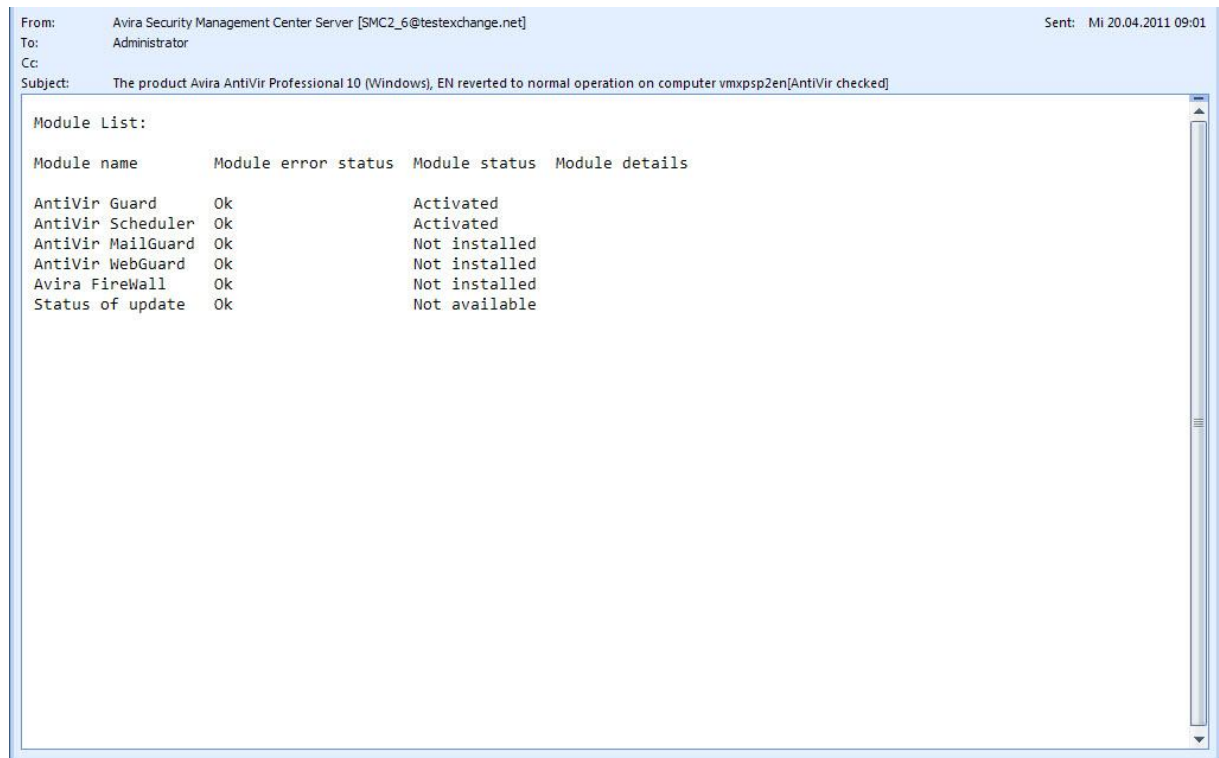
From: Avira Security Management Center Server [SMC2_6@testexchange.net]
Sent: Mi 20.04.2011 09:01
To: Administrator
Cc:
Subject: The product Avira AntiVir Professional 10 (Windows), EN reverted to normal operation on computer vmxpsp2en[AntiVir checked]

Module List:

| Module name | Module error status | Module status | Module details |
|---|---|---|---|
| AntiVir Guard | Ok | Activated | |
| AntiVir Scheduler | Ok | Activated | |
| AntiVir MailGuard | Ok | Not installed | |
| AntiVir WebGuard | Ok | Not installed | |
| Avira FireWall | Ok | Not installed | |
| Status of update | Ok | Not available | |